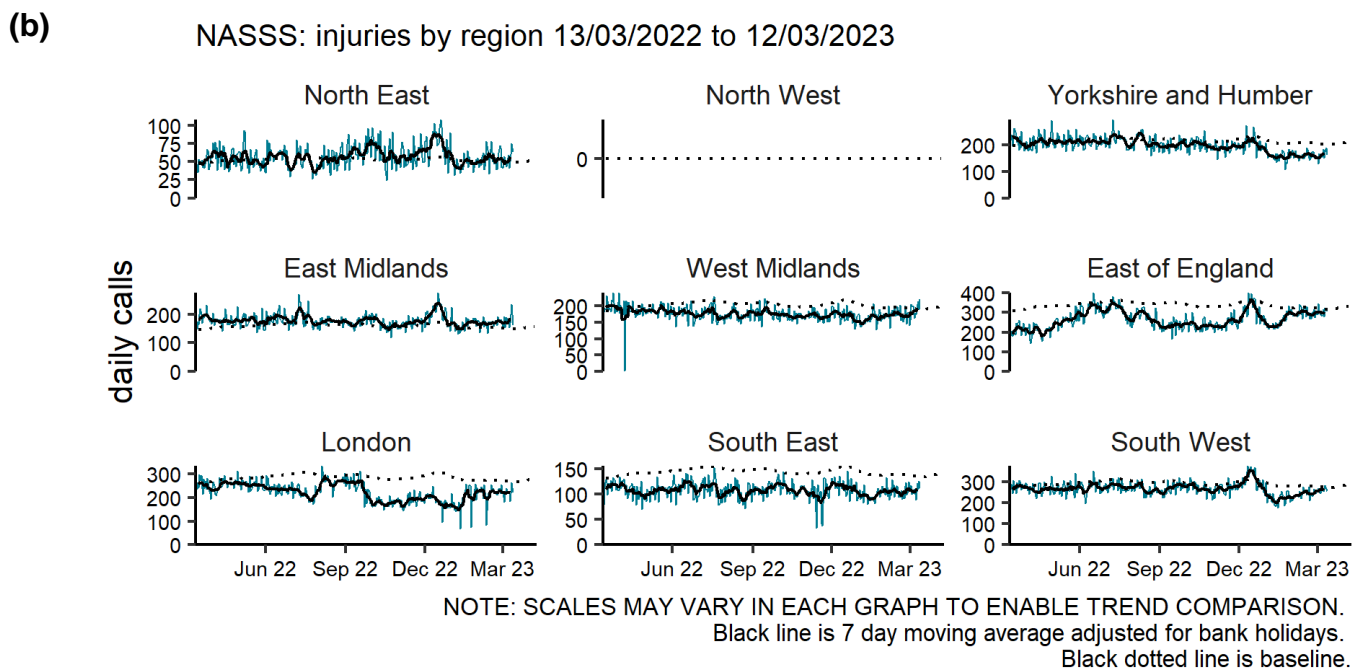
(b)

NASSS: injuries by region 13/03/2022 to 12/03/2023

daily calls

North East
100
75
50
25
0

North West
0

Yorkshire and Humber
200
100
0

East Midlands
200
100
0

West Midlands
200
150
100
50
0

East of England
400
300
200
100
0

London
300
200
100
0
Jun 22 Sep 22 Dec 22 Mar 23

South East
150
100
50
0
Jun 22 Sep 22 Dec 22 Mar 23

South West
300
200
100
0
Jun 22 Sep 22 Dec 22 Mar 23

NOTE: SCALES MAY VARY IN EACH GRAPH TO ENABLE TREND COMPARISON.
Black line is 7 day moving average adjusted for bank holidays.
Black dotted line is baseline.